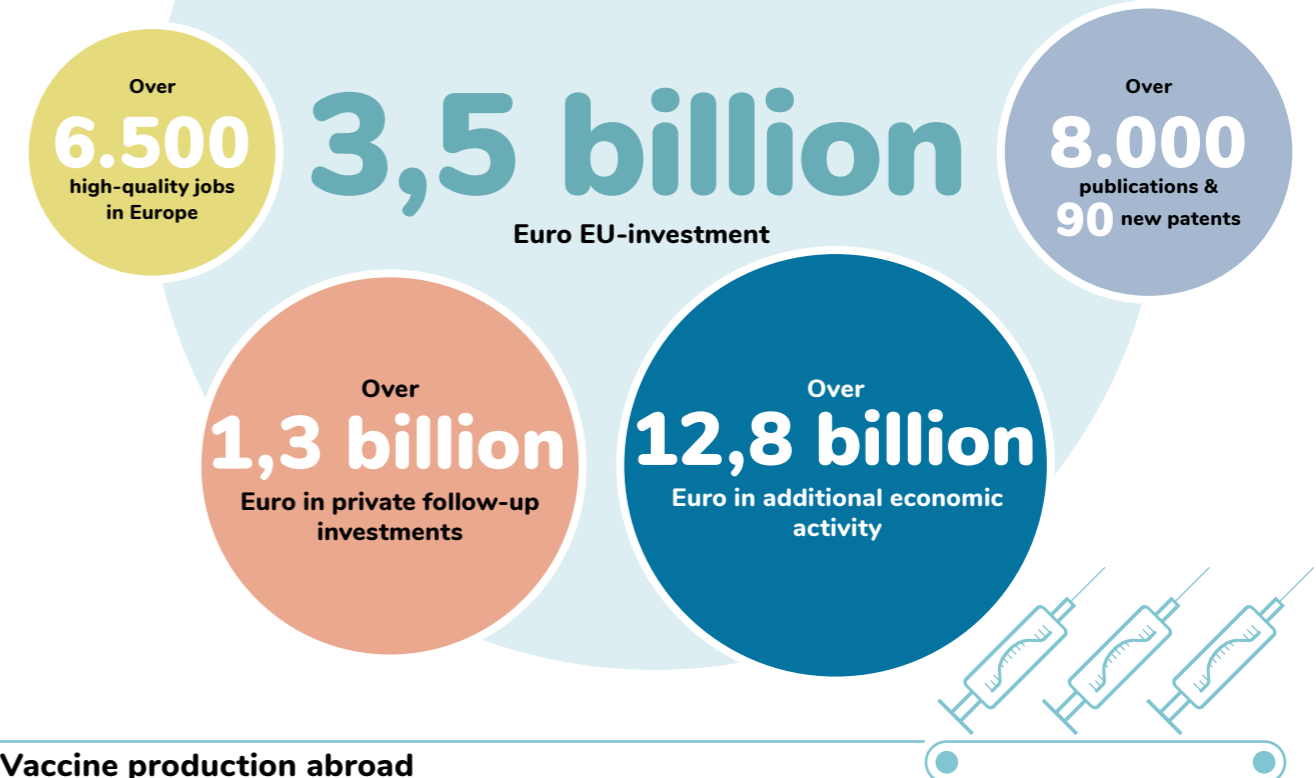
Over
6.500
high-quality jobs in Europe

3,5 billion
Euro EU-investment

Over
8.000
publications &
90 new patents

Over
1,3 billion
Euro in private follow-up investments

Over
12,8 billion
Euro in additional economic activity

Vaccine production abroad